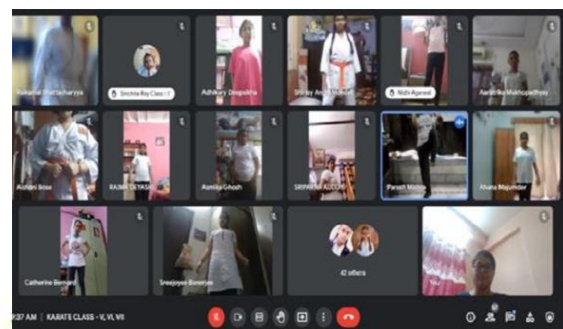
Nakamal Bhattacharyya
Srichita Roy Class 5
Adhikary Deepshikha
Shirley Anand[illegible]
Nidhi Agarwal
Aadrika Mukhopadhyay
Ashmi Bose
RAJAN DEYASHI
Aumika Ghosh
SRIPARNA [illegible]
Paresh Mishra
Ahana Majumder
Catherine Barnard
Sreejeeta Banerjee
42 others
You
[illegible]:37 AM | KARATE CLASS - V, VI, VII